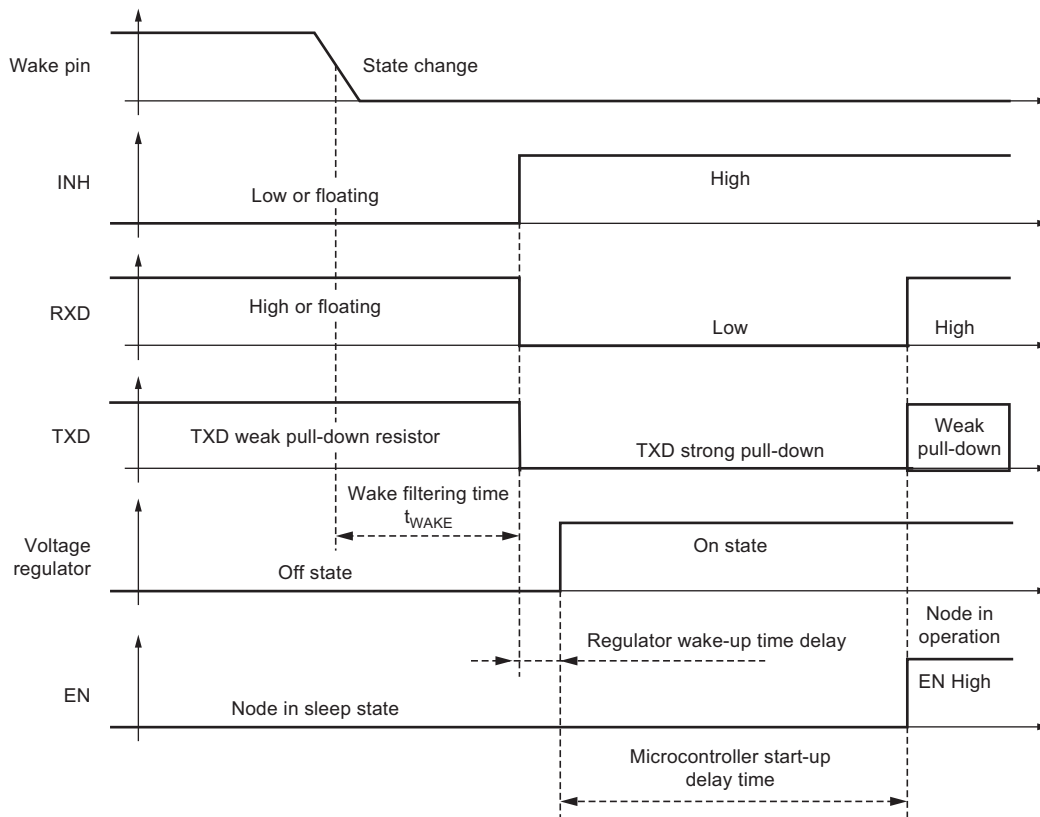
Wake pin

State change

INH

Low or floating

High

RXD

High or floating

Low

High

TXD

TXD weak pull-down resistor

TXD strong pull-down

Weak pull-down

Wake filtering time $t_{WAKE}$

Voltage regulator

Off state

On state

Node in operation

Regulator wake-up time delay

EN

EN High

Node in sleep state

Microcontroller start-up delay time